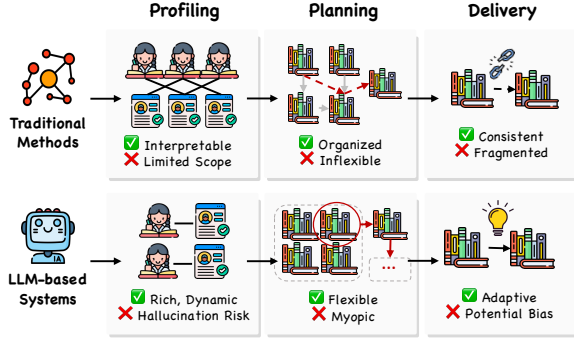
Profiling

Planning

Delivery

Traditional Methods

✅ Interpretable
❌ Limited Scope

✅ Organized
❌ Inflexible

✅ Consistent
❌ Fragmented

LLM-based Systems

✅ Rich, Dynamic
❌ Hallucination Risk

✅ Flexible
❌ Myopic

✅ Adaptive
❌ Potential Bias